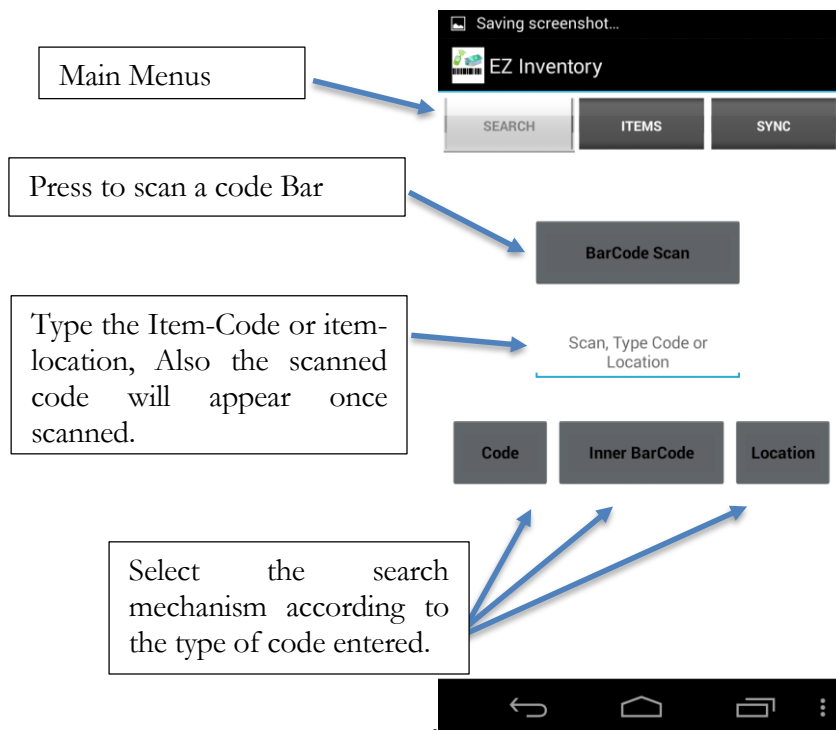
Saving screenshot...

EZ Inventory

Main Menus

SEARCH

ITEMS

SYNC

Press to scan a code Bar

BarCode Scan

Type the Item-Code or item-location, Also the scanned code will appear once scanned.

Scan, Type Code or Location

Code

Inner BarCode

Location

Select the search mechanism according to the type of code entered.